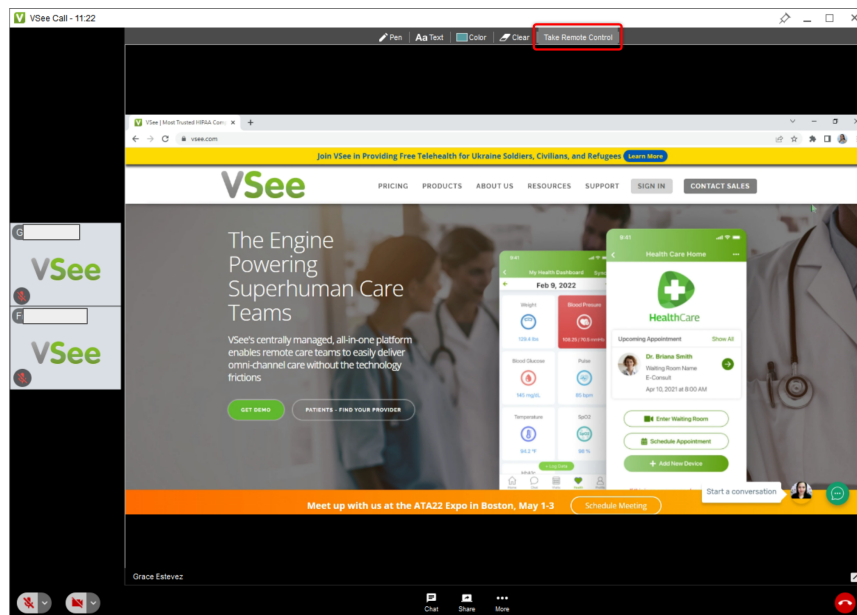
VSee Call - 11:22

Pen Text Color Clear Take Remote Control

VSee | Most Trusted HIPAA Comp ×

vsee.com

Join VSee in Providing Free Telehealth for Ukraine Soldiers, Civilians, and Refugees Learn More

VSee

PRICING PRODUCTS ABOUT US RESOURCES SUPPORT SIGN IN CONTACT SALES

The Engine Powering Superhuman Care Teams

VSee's centrally managed, all-in-one platform enables remote care teams to easily deliver omni-channel care without the technology frictions

GET DEMO PATIENTS - FIND YOUR PROVIDER

My Health Dashboard

Feb 9, 2022

Weight

Blood Pressure

Blood Glucose

Pulse

Temperature

SpO2

Health Care Home

HealthCare

Upcoming Appointment Show All

Dr. Briana Smith

Waiting Room Name

E-Consult

Apr 10, 2021 at 8:00 AM

Enter Waiting Room

Schedule Appointment

+ Add New Device

Start a conversation

Meet up with us at the ATA22 Expo in Boston, May 1-3 Schedule Meeting

G

VSee

F

VSee

Grace Estevez

Chat Share More